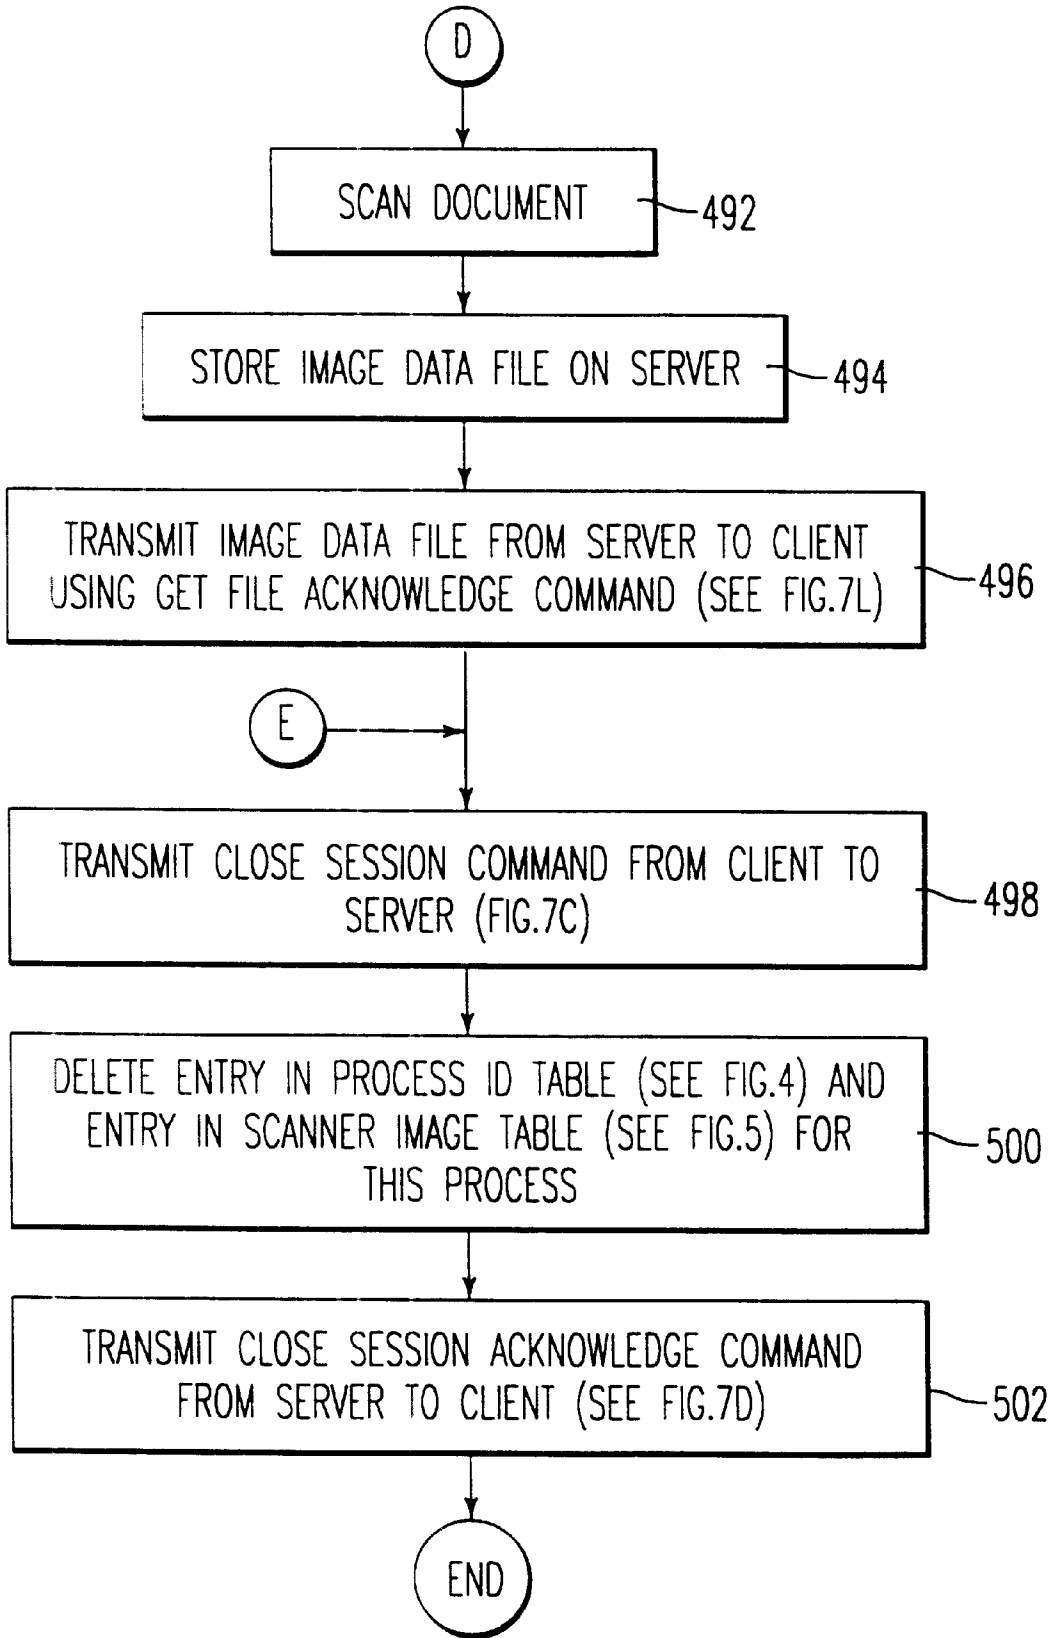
D

SCAN DOCUMENT

492

STORE IMAGE DATA FILE ON SERVER

494

TRANSMIT IMAGE DATA FILE FROM SERVER TO CLIENT USING GET FILE ACKNOWLEDGE COMMAND (SEE FIG.7L)

496

E

TRANSMIT CLOSE SESSION COMMAND FROM CLIENT TO SERVER (FIG.7C)

498

DELETE ENTRY IN PROCESS ID TABLE (SEE FIG.4) AND ENTRY IN SCANNER IMAGE TABLE (SEE FIG.5) FOR THIS PROCESS

500

TRANSMIT CLOSE SESSION ACKNOWLEDGE COMMAND FROM SERVER TO CLIENT (SEE FIG.7D)

502

END